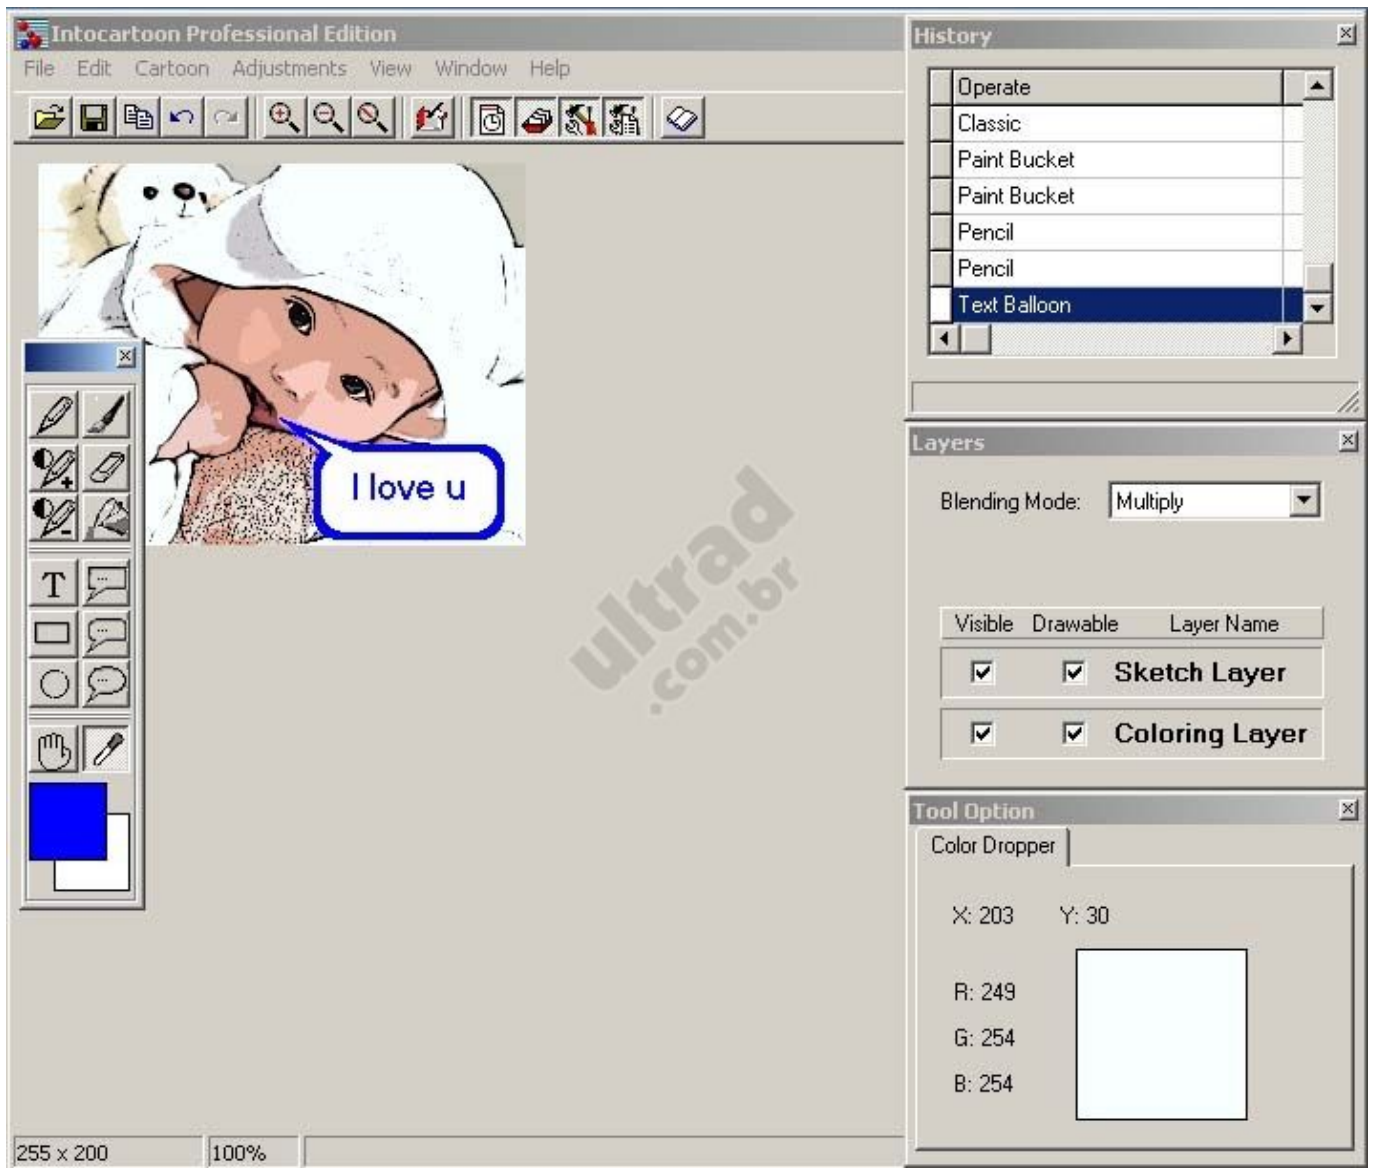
Intocartoon Professional Edition

File Edit Cartoon Adjustments View Window Help

I love u

ultrad .com.br

255 x 200 100%

History

Operate
Classic
Paint Bucket
Paint Bucket
Pencil
Pencil
Text Balloon

Layers

Blending Mode: Multiply

| Visible | Drawable | Layer Name |
|---|---|---|
| ☑ | ☑ | Sketch Layer |
| ☑ | ☑ | Coloring Layer |

Tool Option

Color Dropper

X: 203 Y: 30

R: 249
G: 254
B: 254